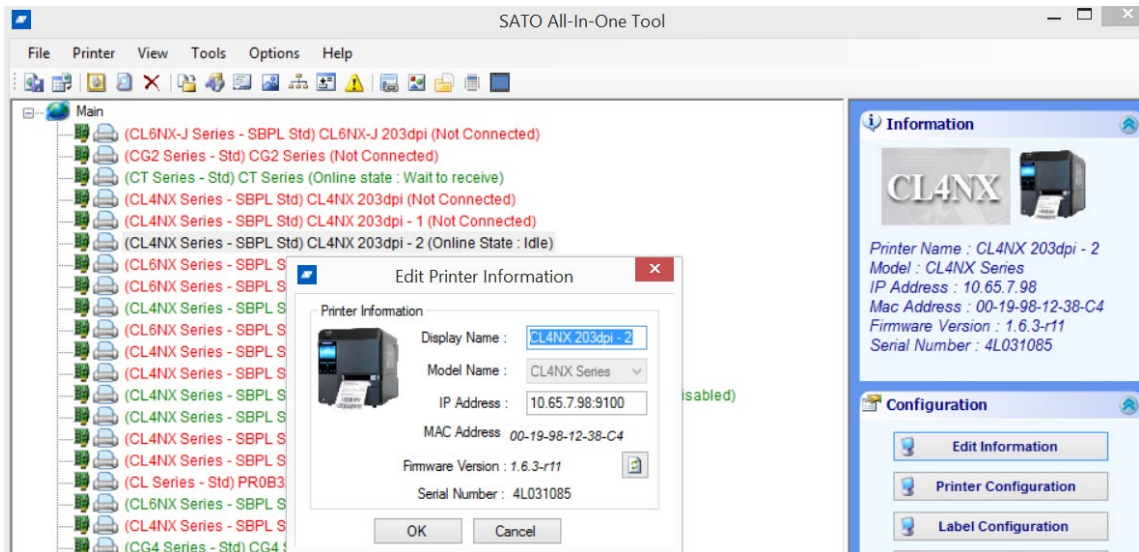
SATO All-In-One Tool

File Printer View Tools Options Help

Main
(CL6NX-J Series - SBPL Std) CL6NX-J 203dpi (Not Connected)
(CG2 Series - Std) CG2 Series (Not Connected)
(CT Series - Std) CT Series (Online state : Wait to receive)
(CL4NX Series - SBPL Std) CL4NX 203dpi (Not Connected)
(CL4NX Series - SBPL Std) CL4NX 203dpi - 1 (Not Connected)
(CL4NX Series - SBPL Std) CL4NX 203dpi - 2 (Online State : Idle)
(CL6NX Series - SBPL S
(CL6NX Series - SBPL S
(CL4NX Series - SBPL S
(CL6NX Series - SBPL S
(CL4NX Series - SBPL S
(CL4NX Series - SBPL S
(CL4NX Series - SBPL S isabled)
(CL4NX Series - SBPL S
(CL4NX Series - SBPL S
(CL4NX Series - SBPL S
(CL Series - Std) PR0B3
(CL6NX Series - SBPL S
(CL4NX Series - SBPL S
(CG4 Series - Std) CG4

Edit Printer Information
Printer Information
Display Name : CL4NX 203dpi - 2
Model Name : CL4NX Series
IP Address : 10.65.7.98:9100
MAC Address 00-19-98-12-38-C4
Firmware Version : 1.6.3-r11
Serial Number : 4L031085
OK Cancel

Information
CL4NX
Printer Name : CL4NX 203dpi - 2
Model : CL4NX Series
IP Address : 10.65.7.98
Mac Address : 00-19-98-12-38-C4
Firmware Version : 1.6.3-r11
Serial Number : 4L031085

Configuration
Edit Information
Printer Configuration
Label Configuration